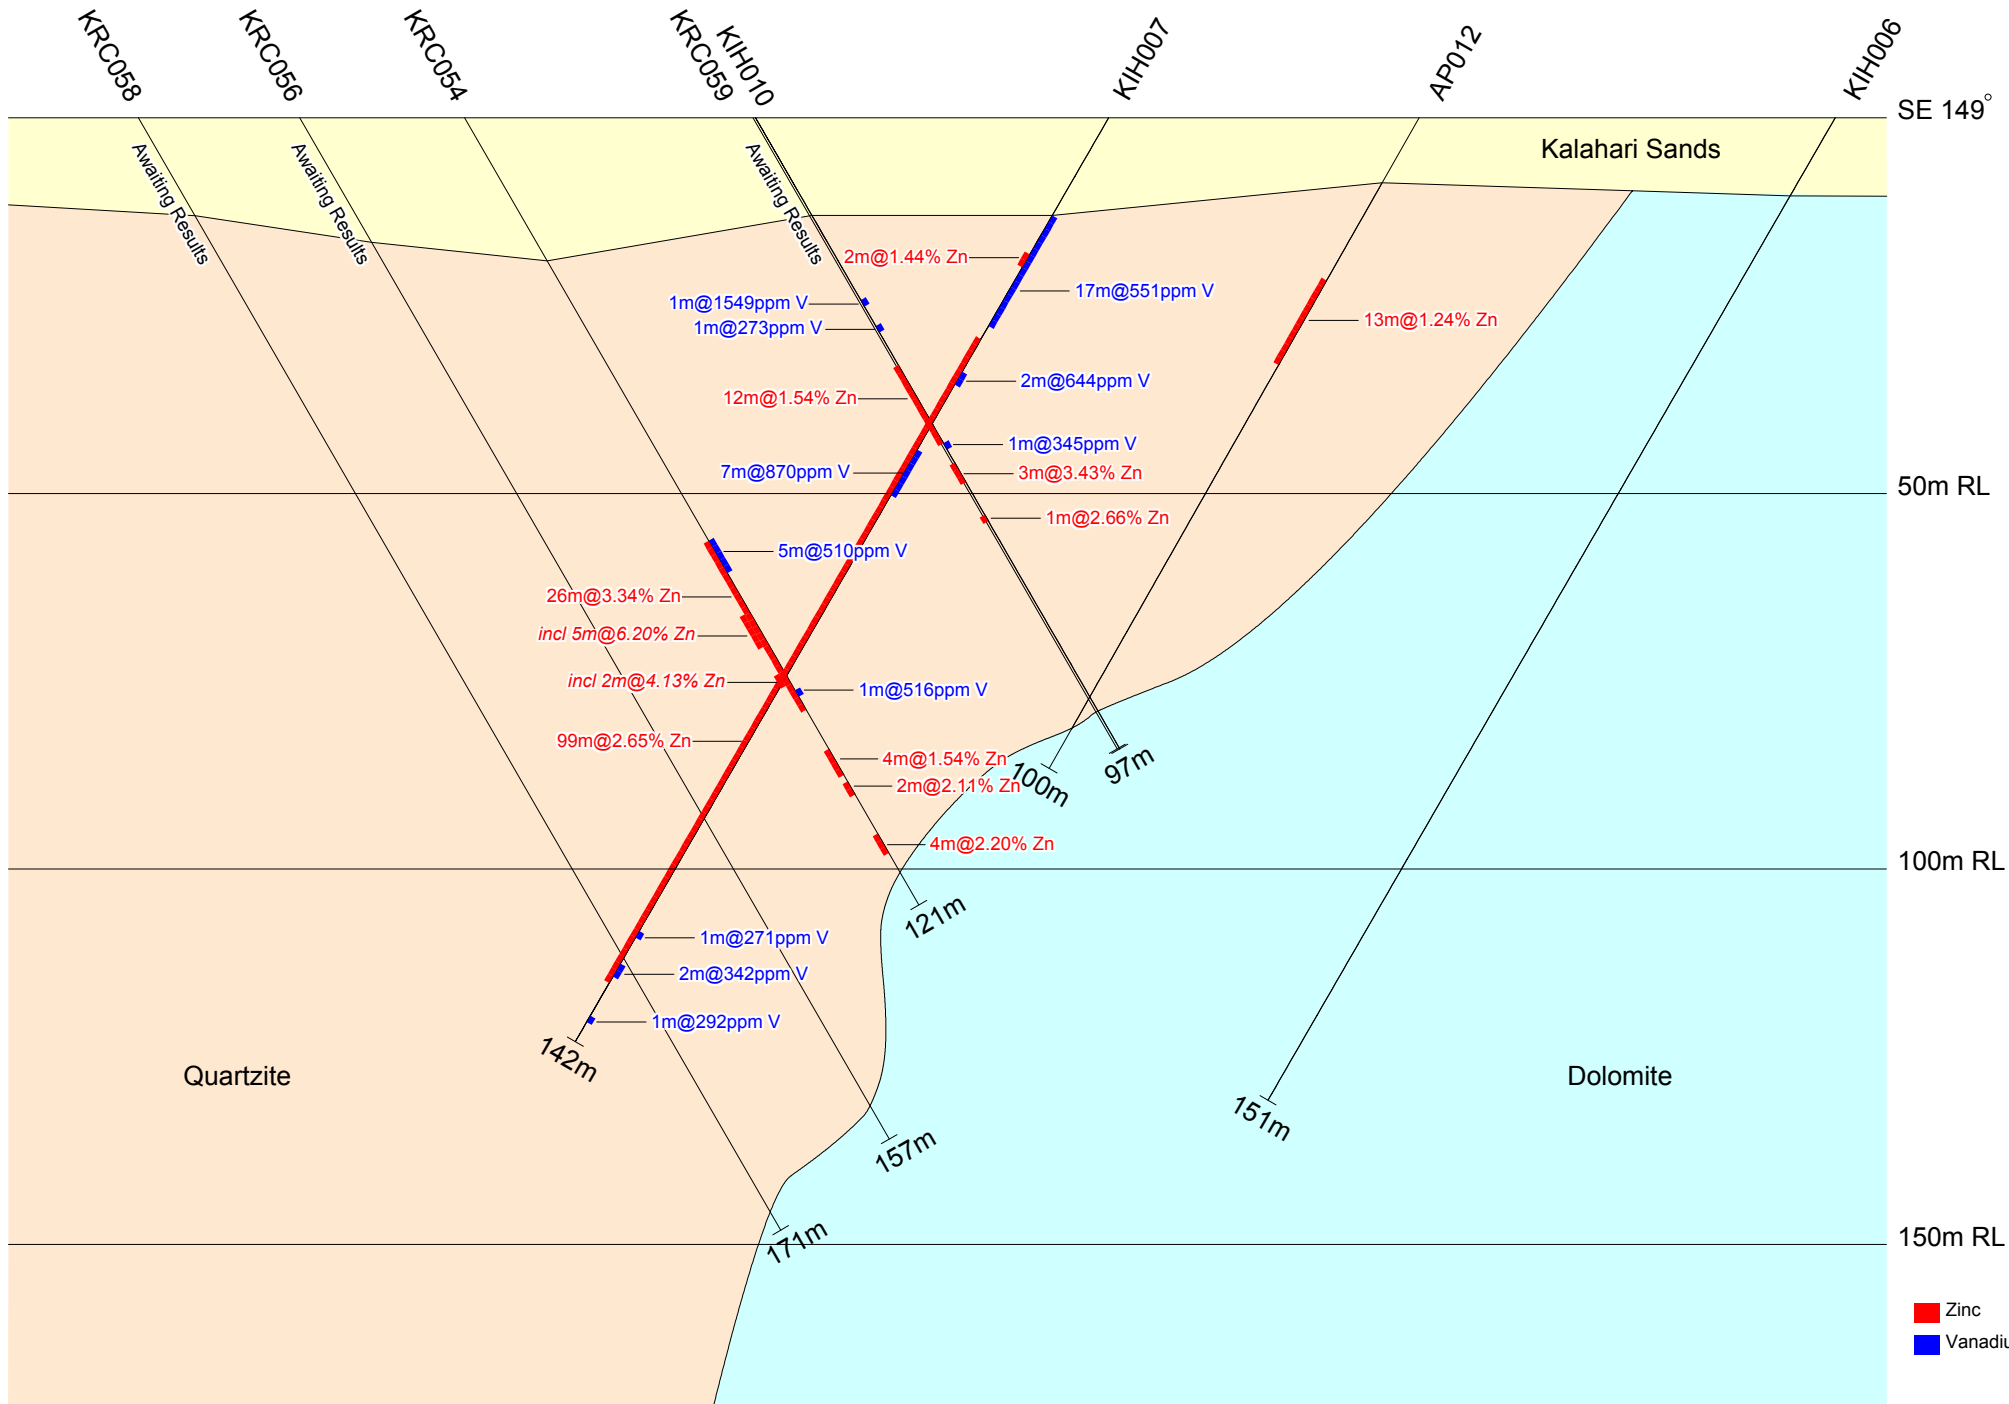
KRC058
KRC056
KRC054
KRC059
KIH010
KIH007
AP012
KIH006
SE 149°

Kalahari Sands

Awaiting Results
Awaiting Results
Awaiting Results

2m@1.44% Zn
17m@551ppm V
1m@1549ppm V
1m@273ppm V
13m@1.24% Zn
2m@644ppm V
12m@1.54% Zn
1m@345ppm V
7m@870ppm V
3m@3.43% Zn
50m RL
1m@2.66% Zn
5m@510ppm V
26m@3.34% Zn
incl 5m@6.20% Zn
incl 2m@4.13% Zn
1m@516ppm V
99m@2.65% Zn
4m@1.54% Zn
2m@2.11% Zn
100m
97m
4m@2.20% Zn
100m RL
121m
1m@271ppm V
2m@342ppm V
1m@292ppm V
142m
Quartzite
Dolomite
151m
157m
171m
150m RL

Zinc
Vanadiu